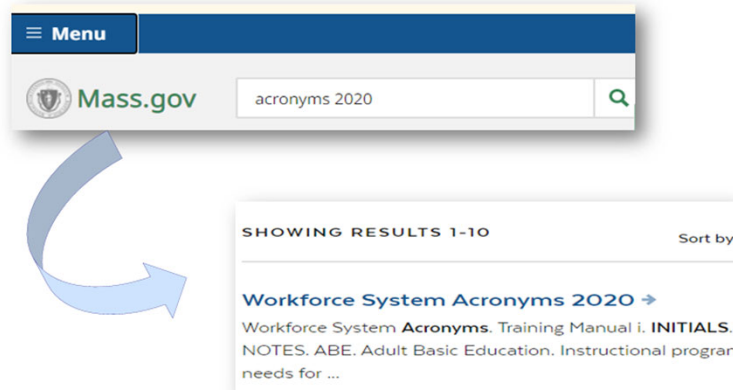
≡ Menu

Mass.gov

acronyms 2020

SHOWING RESULTS 1-10

Sort by

Workforce System Acronyms 2020 →

Workforce System Acronyms. Training Manual i. INITIALS. NOTES. ABE. Adult Basic Education. Instructional program needs for ...